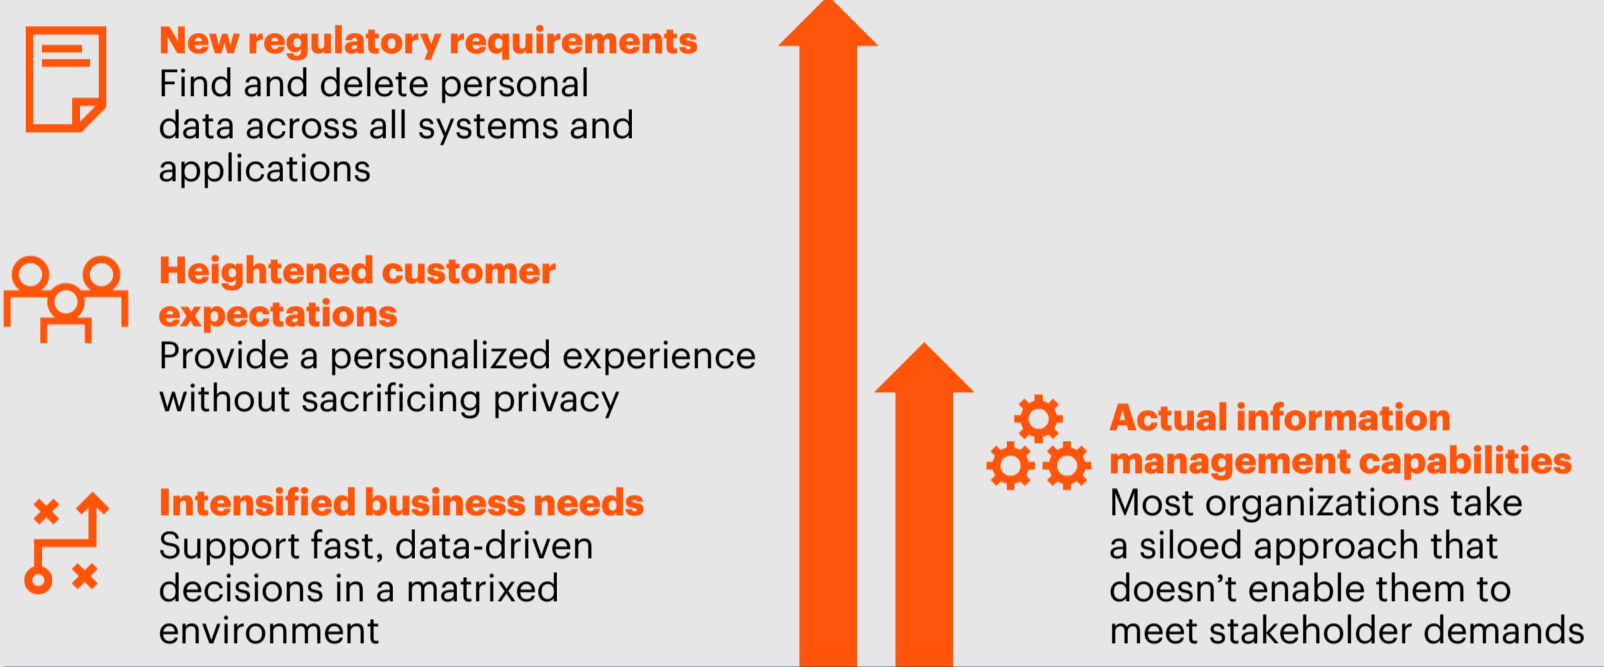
New regulatory requirements
Find and delete personal data across all systems and applications

Heightened customer expectations
Provide a personalized experience without sacrificing privacy

Intensified business needs
Support fast, data-driven decisions in a matrixed environment

Actual information management capabilities
Most organizations take a siloed approach that doesn’t enable them to meet stakeholder demands